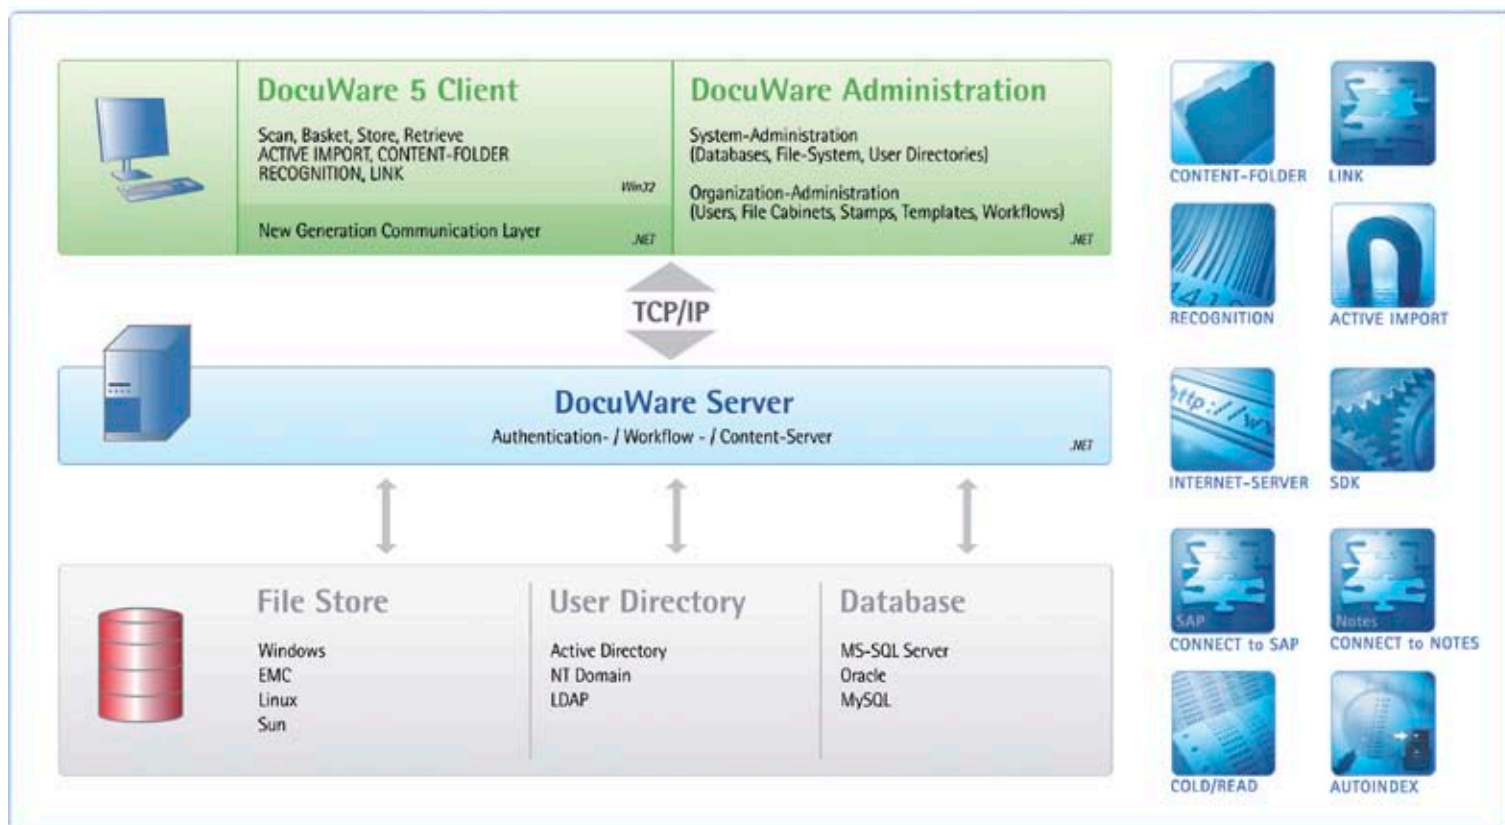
DocuWare 5 Client

Scan, Basket, Store, Retrieve
ACTIVE IMPORT, CONTENT-FOLDER
RECOGNITION, LINK

Win32

New Generation Communication Layer

.NET

DocuWare Administration

System-Administration
(Databases, File-System, User Directories)

Organization-Administration
(Users, File Cabinets, Stamps, Templates, Workflows)

.NET

TCP/IP

DocuWare Server

Authentication- / Workflow - / Content-Server

.NET

File Store

Windows
EMC
Linux
Sun

User Directory

Active Directory
NT Domain
LDAP

Database

MS-SQL Server
Oracle
MySQL

CONTENT-FOLDER

LINK

RECOGNITION

ACTIVE IMPORT

http://ww

INTERNET-SERVER

SDK

SAP

CONNECT to SAP

Notes

CONNECT to NOTES

COLD/READ

AUTOINDEX